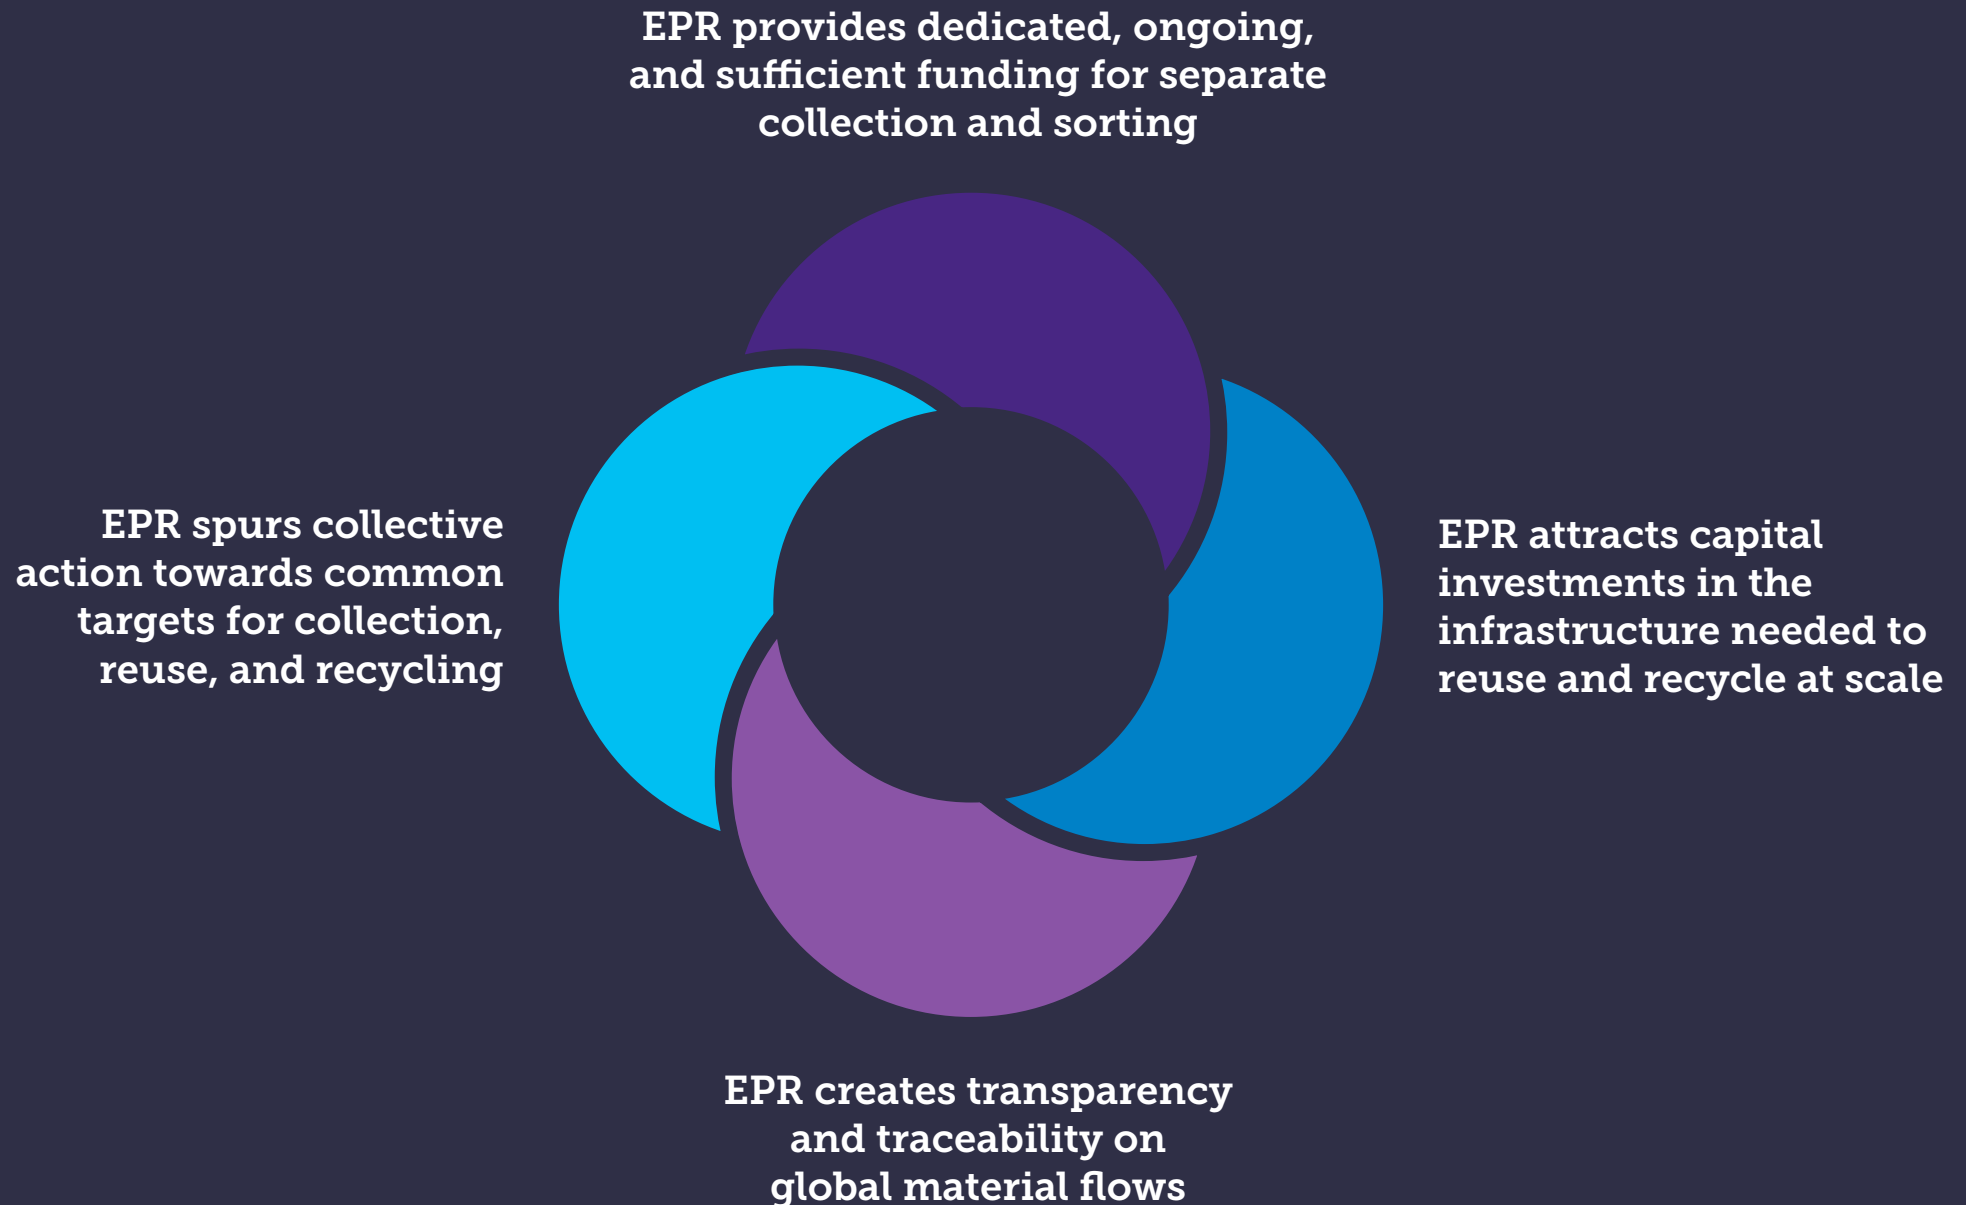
EPR provides dedicated, ongoing, and sufficient funding for separate collection and sorting

EPR spurs collective action towards common targets for collection, reuse, and recycling

EPR attracts capital investments in the infrastructure needed to reuse and recycle at scale

EPR creates transparency and traceability on global material flows